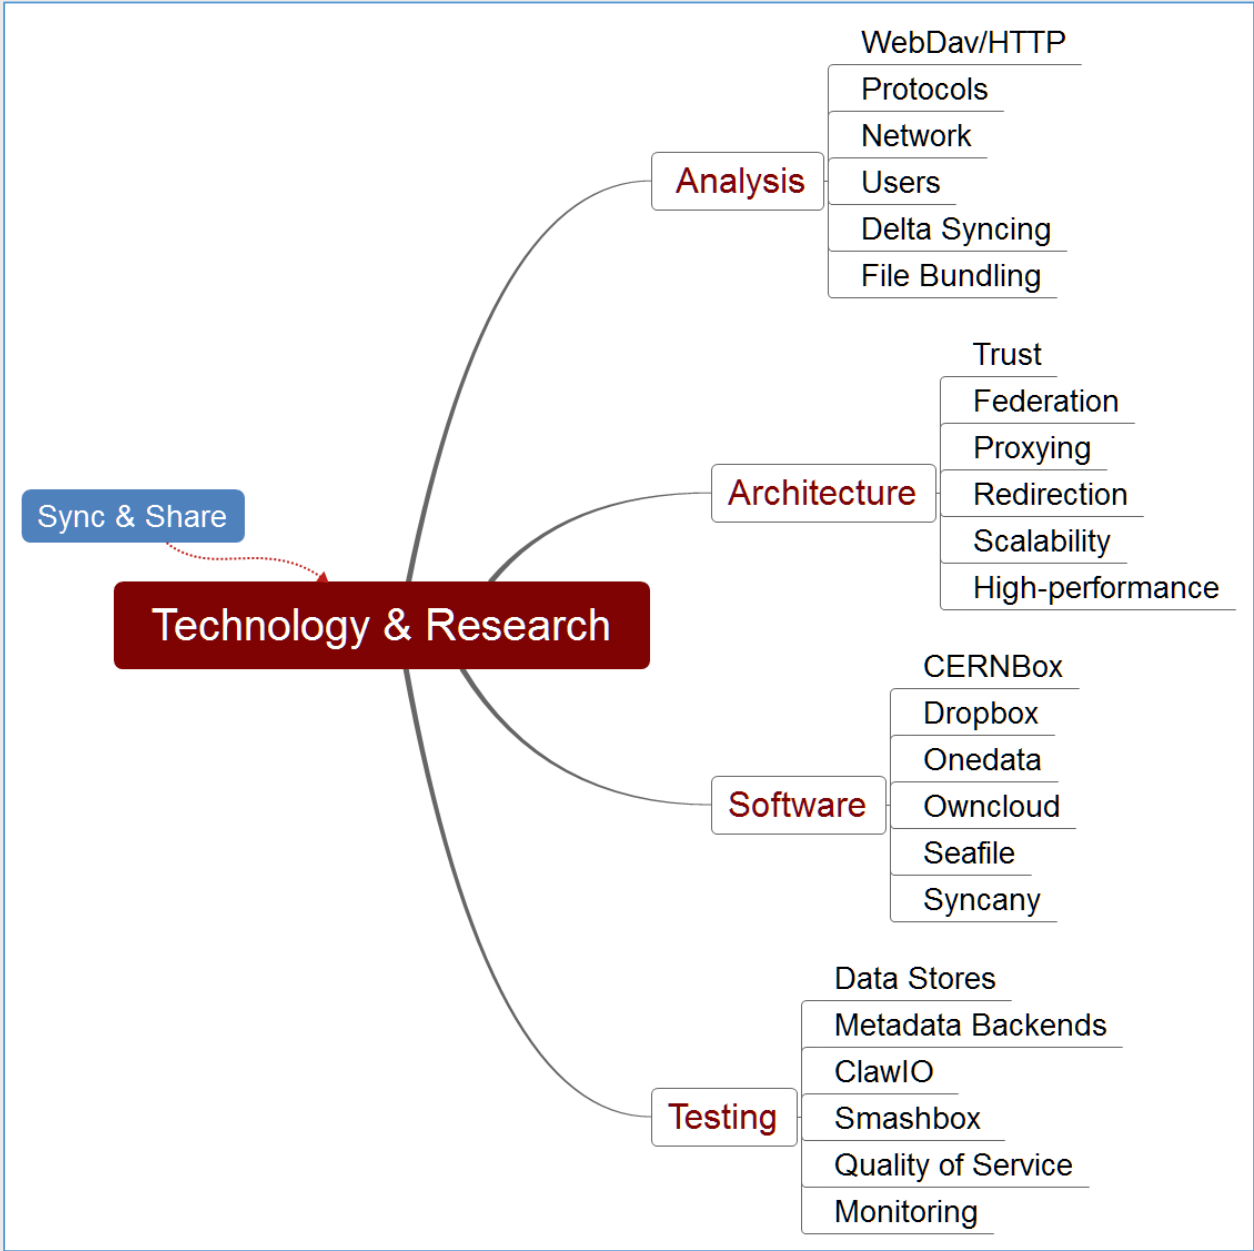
Sync & Share

Technology & Research

Analysis
WebDav/HTTP
Protocols
Network
Users
Delta Syncing
File Bundling

Architecture
Trust
Federation
Proxying
Redirection
Scalability
High-performance

Software
CERNBox
Dropbox
Onedata
Owncloud
Seafile
Syncany

Testing
Data Stores
Metadata Backends
ClawIO
Smashbox
Quality of Service
Monitoring